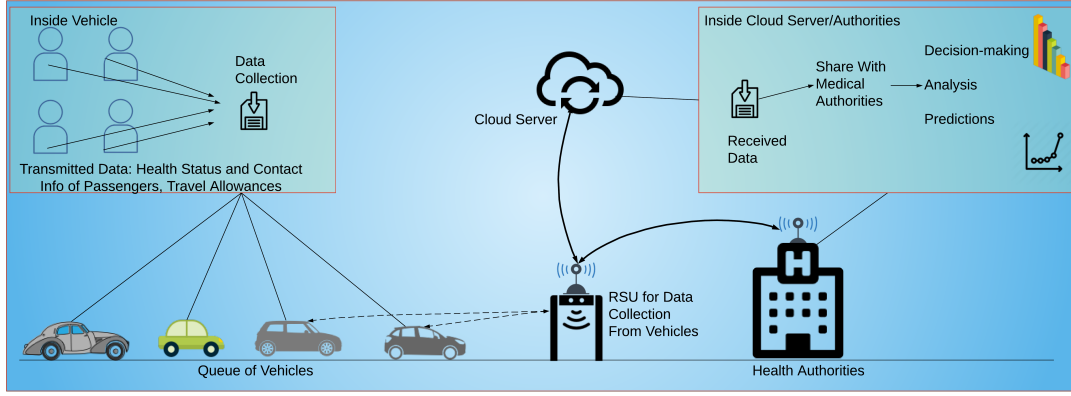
Inside Vehicle

Data Collection

Transmitted Data: Health Status and Contact Info of Passengers, Travel Allowances

Cloud Server

Inside Cloud Server/Authorities

Decision-making

Share With Medical Authorities

Analysis

Predictions

Received Data

RSU for Data Collection From Vehicles

H

Queue of Vehicles

Health Authorities